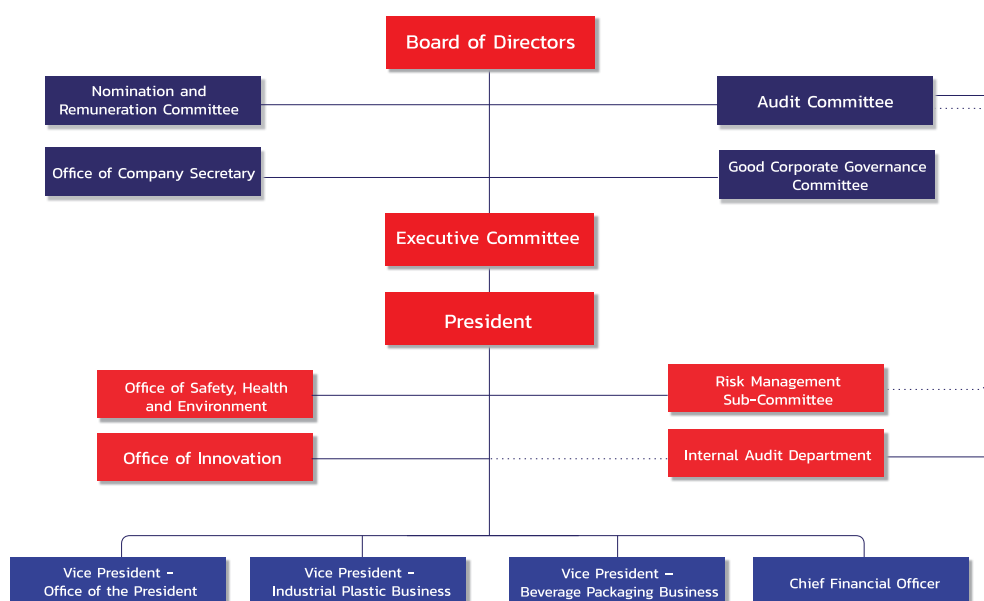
Board of Directors

Nomination and Remuneration Committee

Audit Committee

Office of Company Secretary

Good Corporate Governance Committee

Executive Committee

President

Office of Safety, Health and Environment

Risk Management Sub-Committee

Office of Innovation

Internal Audit Department

Vice President - Office of the President

Vice President - Industrial Plastic Business

Vice President - Beverage Packaging Business

Chief Financial Officer